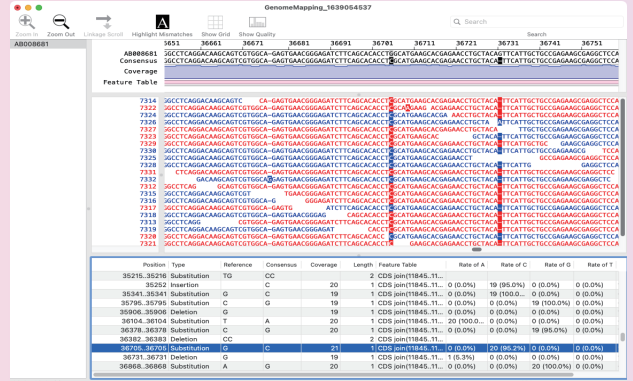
GenomeMapping_1639054537

Zoom In
Zoom Out
Linkage Scroll
Highlight Mismatches
Show Grid
Show Quality
Search

AB008681

36651 36661 36671 36681 36691 36701 36711 36721 36731 36741 36751

AB008681 GGCCTTCAGGACAAGCAGTCGTGGCA-GAGTGAACGGGAGATCTTCAGCACACCTGGCATGAAGCACGAGAACCTGCTACACTTCATTGCTGCCGAGAAGCGAGGCTCCA
Consensus GGCCTTCAGGACAAGCAGTCGTGGCA-GAGTGAACGGGAGATCTTCAGCACACCTGCATGAAGCACGAGAACCTGCTACACATTCATTGCTGCCGAGAAGCGAGGCTCCA
Coverage
Feature Table

7314
7322
7324
7326
7327
7323
7329
7338
7325
7328
7331
7332
7333
7334
7335
7336
7337
7318
7330
7319
7320

| Position | Type | Reference | Consensus | Coverage | Length | Feature Table | Rate of A | Rate of C | Rate of G | Rate of T |
|---|---|---|---|---|---|---|---|---|---|---|
| 35215..35216 | Deletion | TG | CC | | 2 | CDS join(11845..1... | 0 (0.0%) | | 0 (0.0%) | 0 (0.0%) |
| 35252 | Insertion | | C | | 1 | CDS join(11845..1... | | | | |
| 35341..35341 | Substitution | G | C | 20 | 1 | CDS join(11845..1... | 0 (0.0%) | 19 (95.0%) | 0 (0.0%) | 0 (0.0%) |
| 35795..35795 | Substitution | G | C | 19 | 1 | CDS join(11845..1... | 0 (0.0%) | 19 (100.0%) | 0 (0.0%) | 0 (0.0%) |
| 35906..35906 | Deletion | G | | 19 | 1 | CDS join(11845..1... | 0 (0.0%) | 0 (0.0%) | 19 (100.0%) | 0 (0.0%) |
| 36104..36104 | Substitution | T | A | 20 | 1 | CDS join(11845..1... | 20 (100.0...) | 0 (0.0%) | 0 (0.0%) | 0 (0.0%) |
| 36378..36378 | Substitution | C | G | 20 | 1 | CDS join(11845..1... | 0 (0.0%) | 0 (0.0%) | 19 (95.0%) | 0 (0.0%) |
| 36382..36383 | Deletion | CC | | | 2 | CDS join(11845..1... | 0 (0.0%) | | 0 (0.0%) | 0 (0.0%) |
| 36705..36705 | Substitution | G | C | 21 | 1 | CDS join(11845..1... | 0 (0.0%) | 20 (95.2%) | 0 (0.0%) | 0 (0.0%) |
| 36731..36731 | Deletion | G | | 19 | 1 | CDS join(11845..1... | 1 (5.3%) | 0 (0.0%) | 0 (0.0%) | 0 (0.0%) |
| 36868..36868 | Substitution | A | G | 20 | 1 | CDS join(11845..1... | 0 (0.0%) | 0 (0.0%) | 20 (100.0...) | 0 (0.0%) |